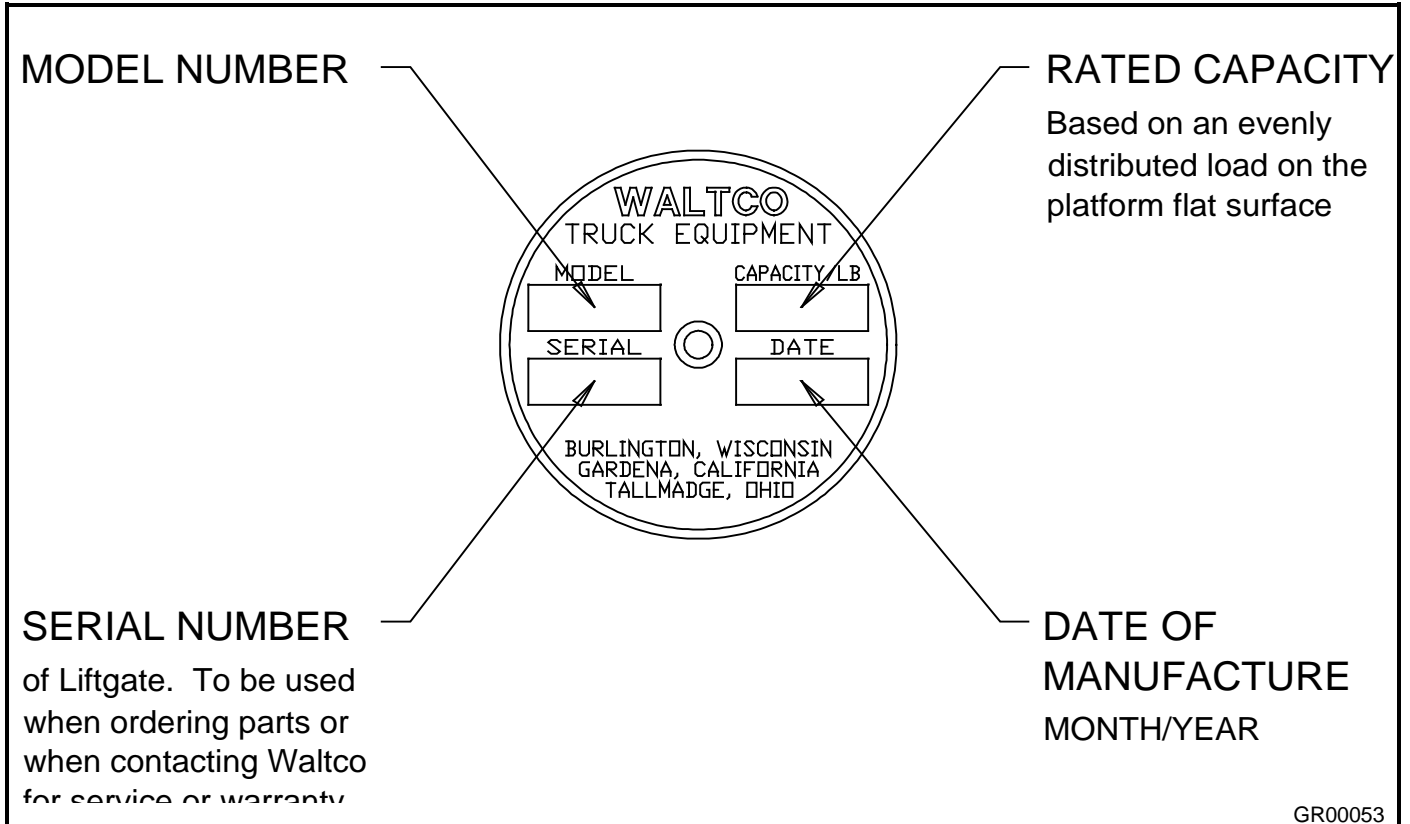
MODEL NUMBER

RATED CAPACITY

Based on an evenly distributed load on the platform flat surface

WALTCO
TRUCK EQUIPMENT

MODEL

CAPACITY/LB

SERIAL

DATE

BURLINGTON, WISCONSIN
GARDENA, CALIFORNIA
TALLMADGE, OHIO

SERIAL NUMBER

of Liftgate. To be used when ordering parts or when contacting Waltco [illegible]

DATE OF MANUFACTURE

MONTH/YEAR

GR00053